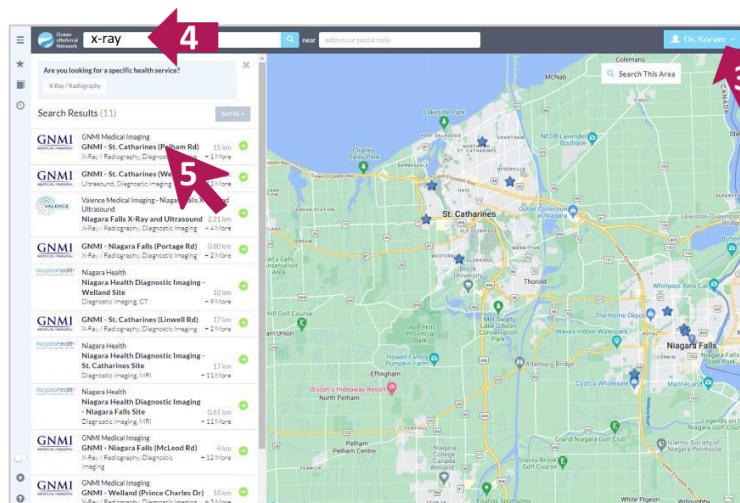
Ocean eReferral Network

x-ray

4

near address or postal code

Dr. Korver

3

Are you looking for a specific health service?

X-Ray / Radiography

Search Results (11)

Sort By

GNMI MEDICAL IMAGING
GNMI Medical Imaging
GNMI - St. Catharines (Pelham Rd)
X-Ray / Radiography, Diagnostic
15 km
+ 1 More

5

GNMI MEDICAL IMAGING
GNMI - St. Catharines (We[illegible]
Ultrasound, Diagnostic Imaging
+ 3 More

VALENCE
Valence Medical Imaging - Niagara Falls X-Ray and Ultrasound
Niagara Falls X-Ray and Ultrasound
X-Ray / Radiography, Diagnostic Imaging
2.21 km
+ 4 More

GNMI MEDICAL IMAGING
GNMI - Niagara Falls (Portage Rd)
X-Ray / Radiography, Diagnostic Imaging
0.80 km
+ 2 More

Niagara Health
Niagara Health
Niagara Health Diagnostic Imaging - Welland Site
Diagnostic Imaging, CT
10 km
+ 9 More

GNMI MEDICAL IMAGING
GNMI - St. Catharines (Linwell Rd)
X-Ray / Radiography, Diagnostic Imaging
17 km
+ 2 More

Niagara Health
Niagara Health
Niagara Health Diagnostic Imaging - St. Catharines Site
Diagnostic Imaging, MRI
17 km
+ 11 More

Niagara Health
Niagara Health
Niagara Health Diagnostic Imaging - Niagara Falls Site
Diagnostic Imaging, MRI
0.61 km
+ 11 More

GNMI MEDICAL IMAGING
GNMI Medical Imaging
GNMI - Niagara Falls (McLeod Rd)
X-Ray / Radiography, Diagnostic Imaging
4 km
+ 12 More

GNMI MEDICAL IMAGING
GNMI Medical Imaging
GNMI - Welland (Prince Charles Dr)
10 km

Search This Area

Colemans
McNab
St. Catharines
Thorold
Niagara Falls
Effingham
North Pelham
Pelham
Pelham Centre
Hill Golf Course
Bissell's Hideaway Resort
The Home Depot
Costco Wholesale
Grand Niagara Golf Club
Islamic Society of Niagara Peninsula
Marineland
Whirlpool Aero Car
Lewiston-Queenston
Welland Canals Centre at Lock 3
Howell Family Pumpkin Farm
Waves Indoor Waterpark
Mill Street Lake Gibson Preserve
Fonthill
Wild Wings
White Pigeon
Charles Daley Park
NEOB Lavender Boutique
CANADA